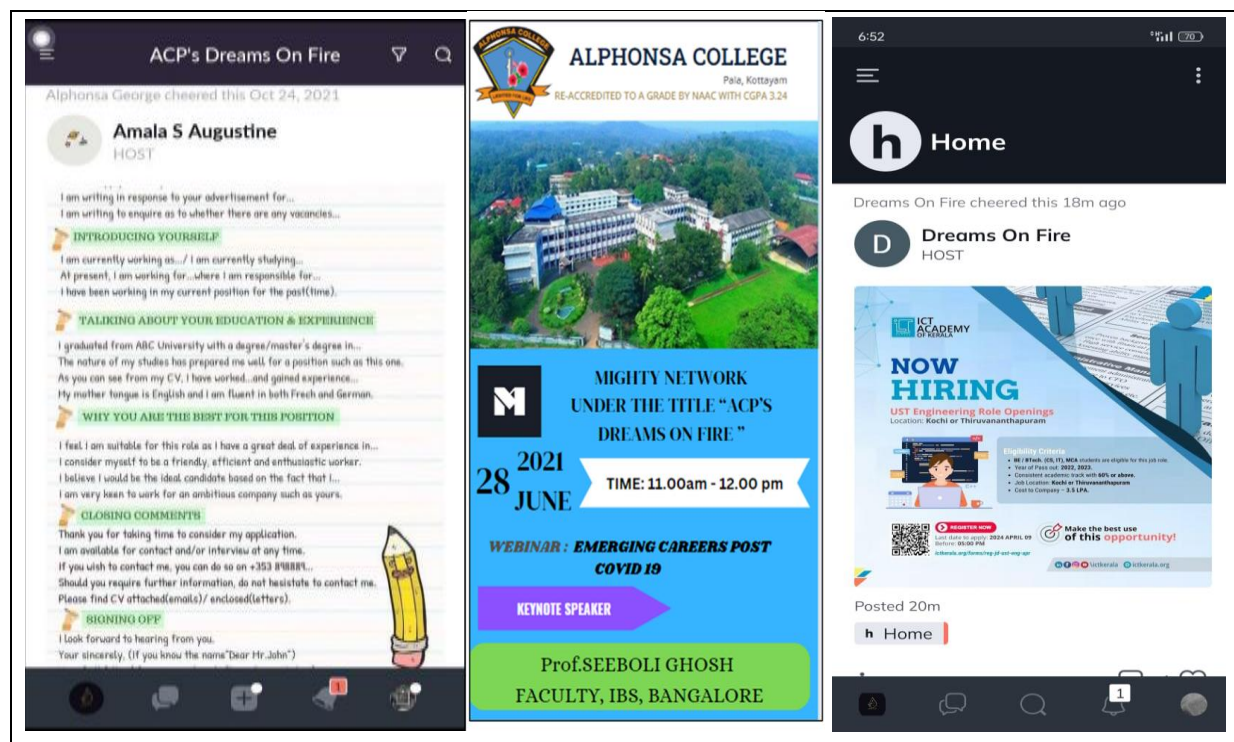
ACP's Dreams On Fire

Alphonsa George cheered this Oct 24, 2021

Amala S Augustine
HOST

I am writing in response to your advertisement for...
I am writing to enquire as to whether there are any vacancies...

INTRODUCING YOURSELF

I am currently working as.../ I am currently studying...
At present, I am working for...where I am responsible for...
I have been working in my current position for the past(time).

TALKING ABOUT YOUR EDUCATION & EXPERIENCE

I graduated from ABC University with a degree/master's degree in...
The nature of my studies has prepared me well for a position such as this one.
As you can see from my CV, I have worked...and gained experience...
My mother tongue is English and I am fluent in both Frech and German.

WHY YOU ARE THE BEST FOR THIS POSITION

I feel I am suitable for this role as I have a great deal of experience in...
I consider myself to be a friendly, efficient and enthusiastic worker.
I believe I would be the ideal candidate based on the fact that I...
I am very keen to work for an ambitious company such as yours.

CLOSING COMMENTS

Thank you for taking time to consider my application.
I am available for contact and/or interview at any time.
If you wish to contact me, you can do so on +353 898889...
Should you require further information, do not hesistate to contact me.
Please find CV attached(emails)/ enclosed(letters).

SIGNING OFF

I look forward to hearing from you.
Your sincerely, (If you know the name"Dear Mr.John")

1

ALPHONSA COLLEGE
Pala, Kottayam
RE-ACCREDITED TO A GRADE BY NAAC WITH CGPA 3.24

MIGHTY NETWORK UNDER THE TITLE "ACP'S DREAMS ON FIRE "

28 2021 JUNE

TIME: 11.00am - 12.00 pm

WEBINAR : EMERGING CAREERS POST COVID 19

KEYNOTE SPEAKER

Prof.SEEBOLI GHOSH
FACULTY, IBS, BANGALORE

6:52 70

Home

Dreams On Fire cheered this 18m ago

Dreams On Fire
HOST

ICT ACADEMY OF KERALA

NOW HIRING
UST Engineering Role Openings
Location: Kochi or Thiruvananthapuram

Eligibility Criteria
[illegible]

REGISTER NOW
Last date to apply: 2024 APRIL 09 Before: 05:00 PM

Make the best use of this opportunity!

ictkerala.org

Posted 20m

Home

1